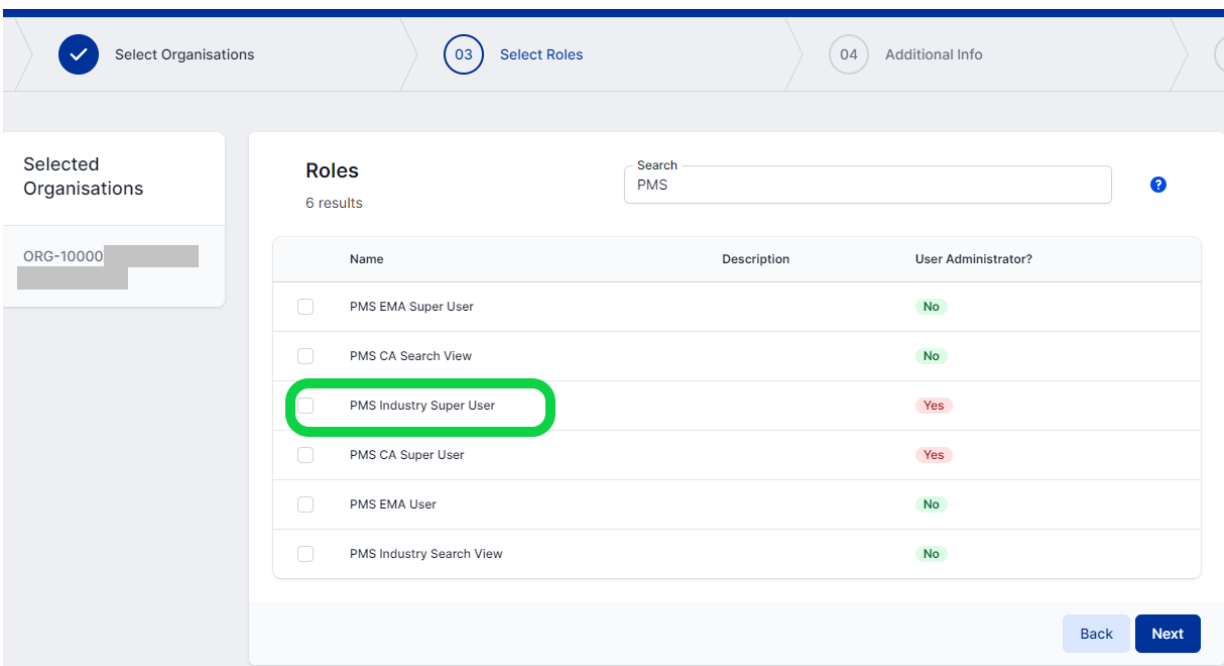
Select Organisations

03 Select Roles

04 Additional Info

Selected Organisations

ORG-10000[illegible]

Roles
6 results

Search
PMS

?

| | Name | Description | User Administrator? |
|---|---|---|---|
| | PMS EMA Super User | | No |
| | PMS CA Search View | | No |
| | PMS Industry Super User | | Yes |
| | PMS CA Super User | | Yes |
| | PMS EMA User | | No |
| | PMS Industry Search View | | No |

Back
Next